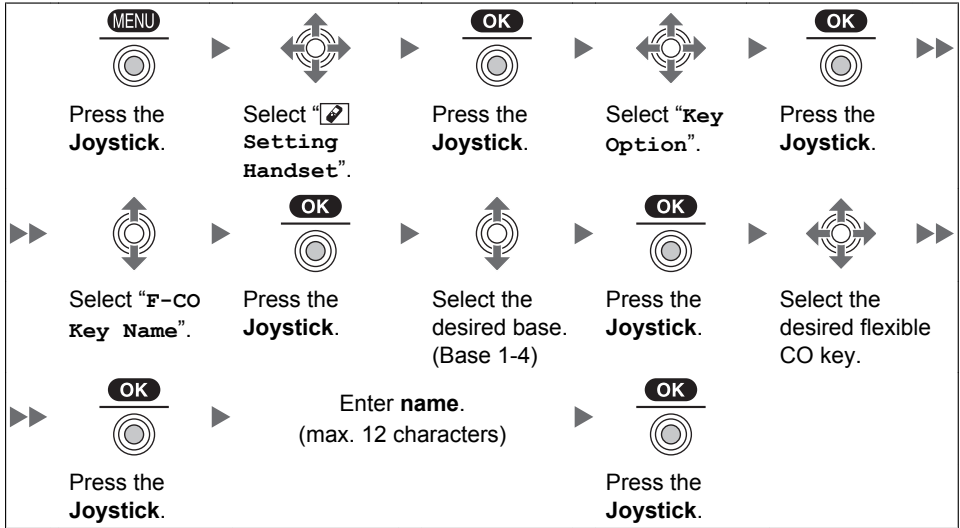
MENU

Press the **Joystick**.

Select " Setting Handset".

OK

Press the **Joystick**.

Select "Key Option".

OK

Press the **Joystick**.

Select "F-CO Key Name".

OK

Press the **Joystick**.

Select the desired base. (Base 1-4)

OK

Press the **Joystick**.

Select the desired flexible CO key.

OK

Press the **Joystick**.

Enter **name**. (max. 12 characters)

OK

Press the **Joystick**.